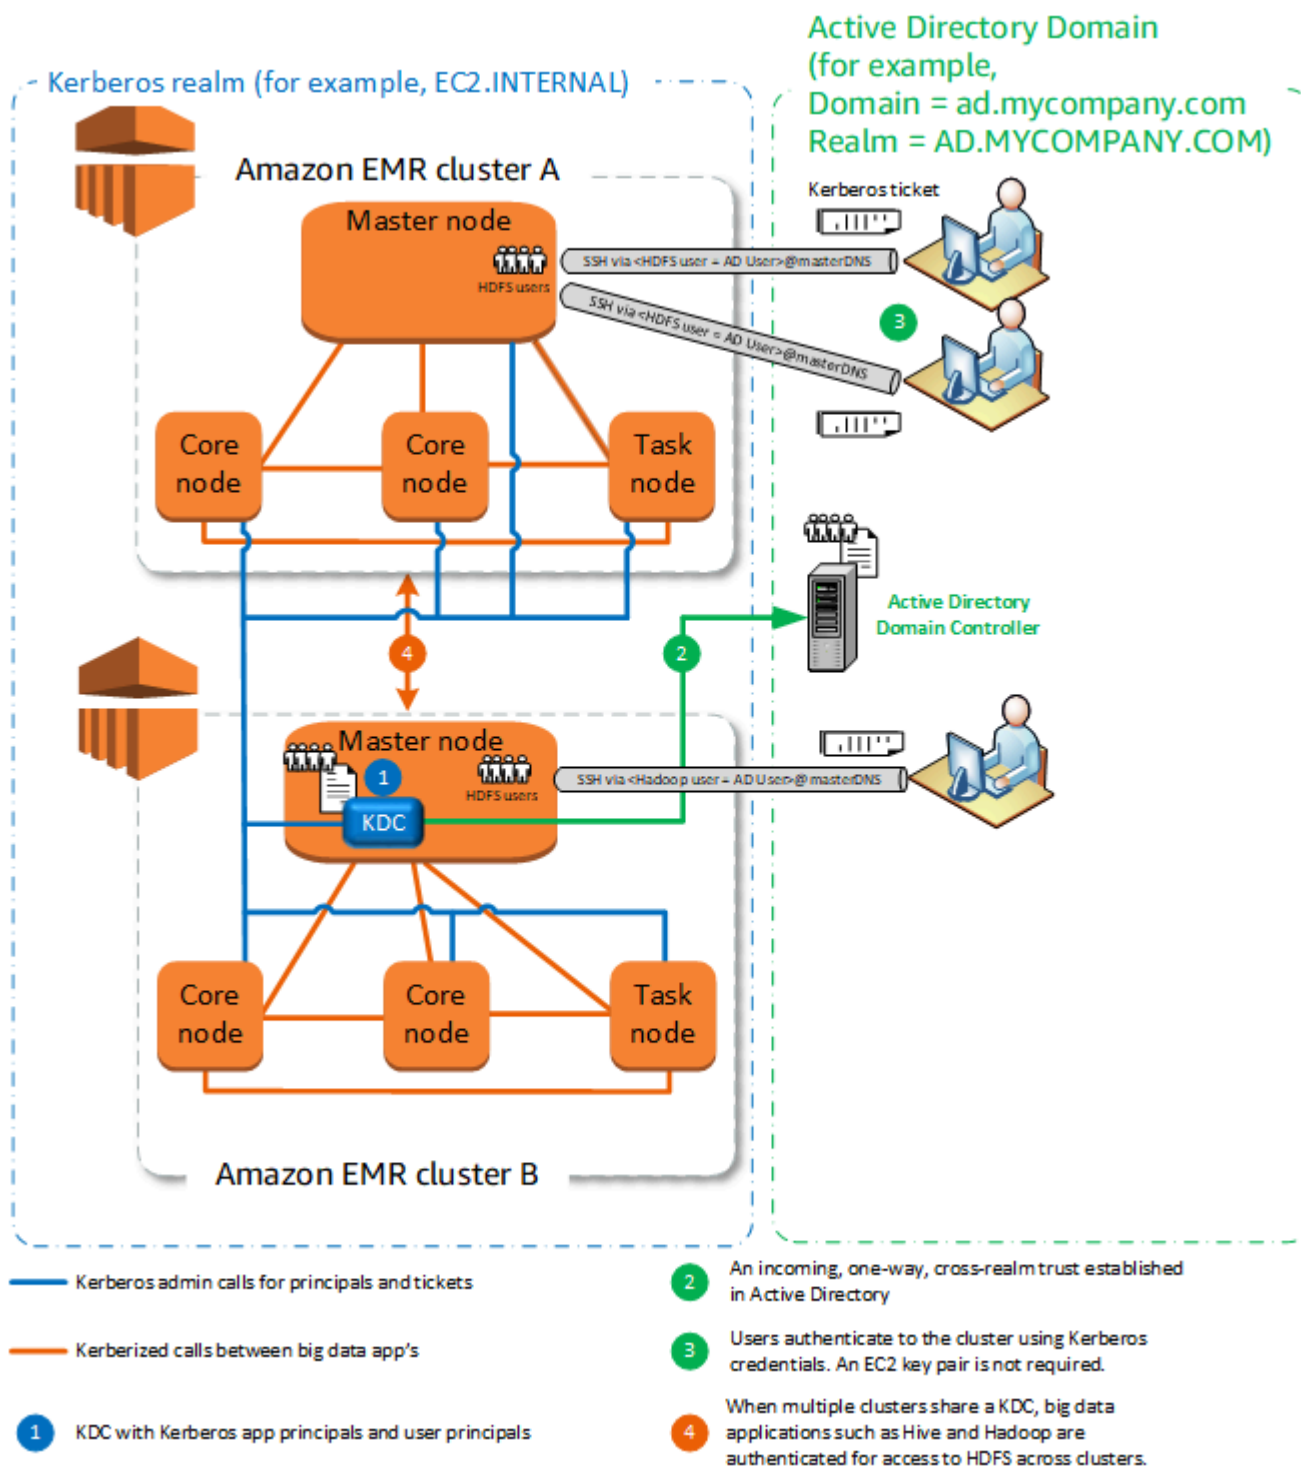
Active Directory Domain
(for example,
Domain = ad.mycompany.com
Realm = AD.MYCOMPANY.COM)

Kerberos realm (for example, EC2.INTERNAL)

Amazon EMR cluster A

Master node

HDFS users

SSH via <HDFS user = AD User>@masterDNS

SSH via <HDFS user = AD User>@masterDNS

Kerberos ticket

3

Core node

Core node

Task node

Active Directory Domain Controller

4

2

Master node

1

HDFS users

KDC

SSH via <Hadoop user = AD User>@ masterDNS

Core node

Core node

Task node

Amazon EMR cluster B

Kerberos admin calls for principals and tickets

Kerberized calls between big data app's

1 KDC with Kerberos app principals and user principals

2 An incoming, one-way, cross-realm trust established in Active Directory

3 Users authenticate to the cluster using Kerberos credentials. An EC2 key pair is not required.

4 When multiple clusters share a KDC, big data applications such as Hive and Hadoop are authenticated for access to HDFS across clusters.